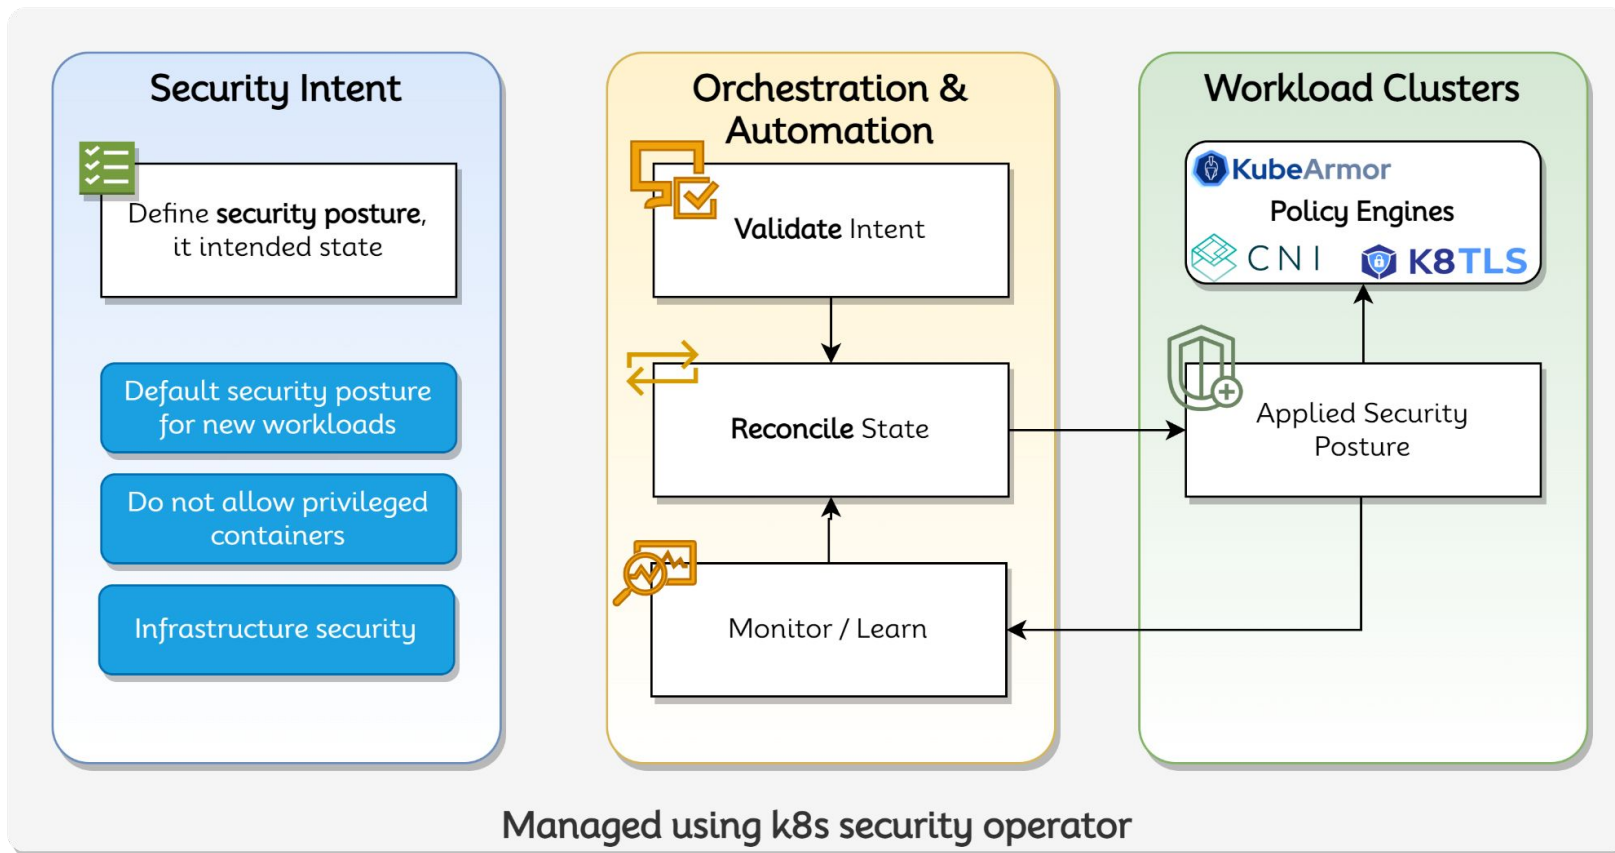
Security Intent

Define **security posture**, it intended state

Default security posture for new workloads

Do not allow privileged containers

Infrastructure security

Orchestration & Automation

**Validate** Intent

**Reconcile** State

Monitor / Learn

Workload Clusters

KubeArmor

Policy Engines

CNI

K8TLS

Applied Security Posture

Managed using k8s security operator